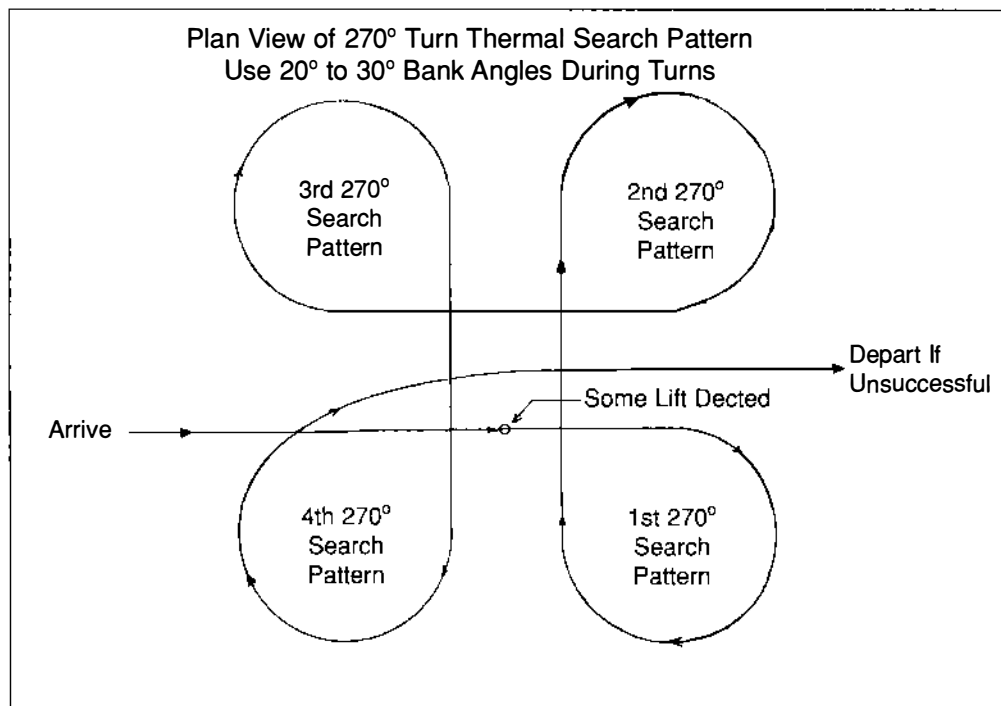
Plan View of 270° Turn Thermal Search Pattern
Use 20° to 30° Bank Angles During Turns

3rd 270° Search Pattern

2nd 270° Search Pattern

Depart If Unsuccessful

Some Lift Dected

Arrive

4th 270° Search Pattern

1st 270° Search Pattern